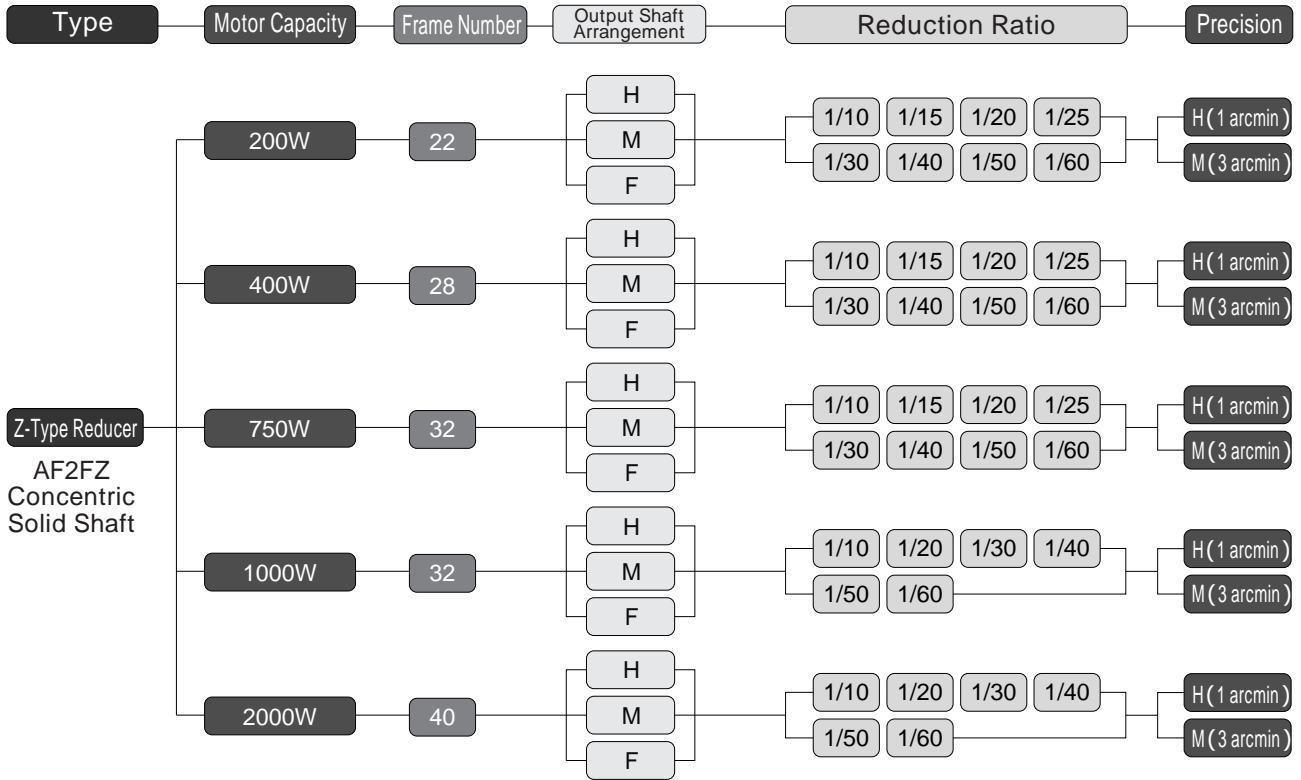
Type
Motor Capacity
Frame Number
Output Shaft Arrangement
Reduction Ratio
Precision

Z-Type Reducer
AF2FZ Concentric Solid Shaft

200W
22
H
M
F
1/10
1/15
1/20
1/25
1/30
1/40
1/50
1/60
H(1 arcmin)
M(3 arcmin)

400W
28
H
M
F
1/10
1/15
1/20
1/25
1/30
1/40
1/50
1/60
H(1 arcmin)
M(3 arcmin)

750W
32
H
M
F
1/10
1/15
1/20
1/25
1/30
1/40
1/50
1/60
H(1 arcmin)
M(3 arcmin)

1000W
32
H
M
F
1/10
1/20
1/30
1/40
1/50
1/60
H(1 arcmin)
M(3 arcmin)

2000W
40
H
M
F
1/10
1/20
1/30
1/40
1/50
1/60
H(1 arcmin)
M(3 arcmin)